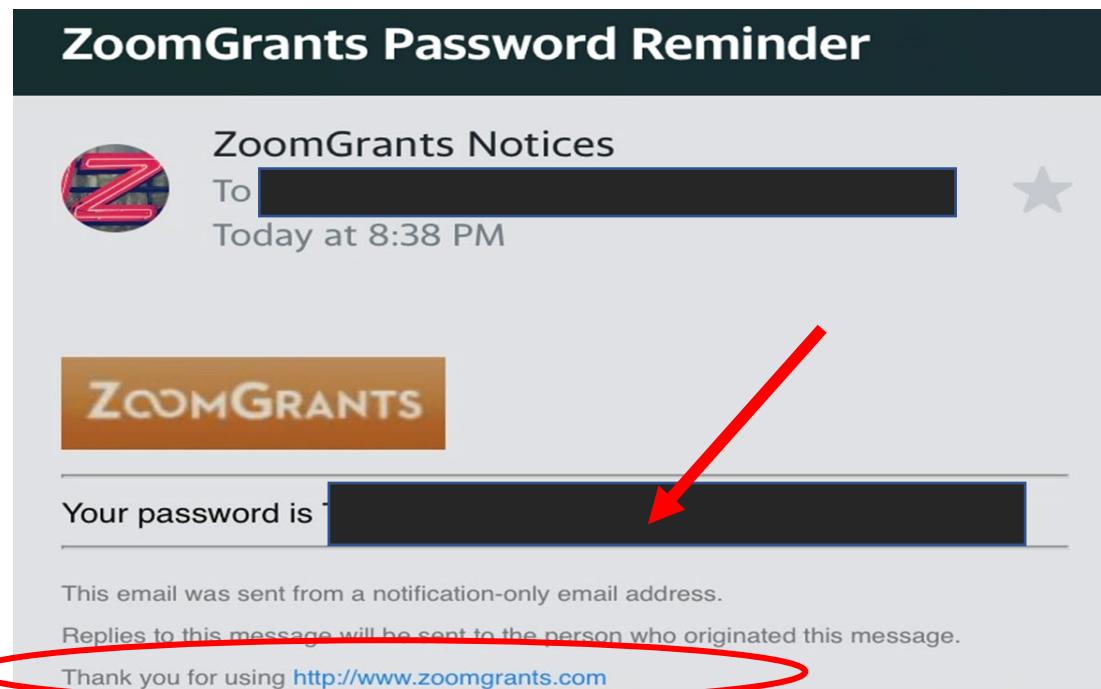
ZoomGrants Password Reminder

ZoomGrants Notices
To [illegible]
Today at 8:38 PM

ZOOMGRANTS

Your password is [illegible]

This email was sent from a notification-only email address.

Replies to this message will be sent to the person who originated this message.

Thank you for using http://www.zoomgrants.com